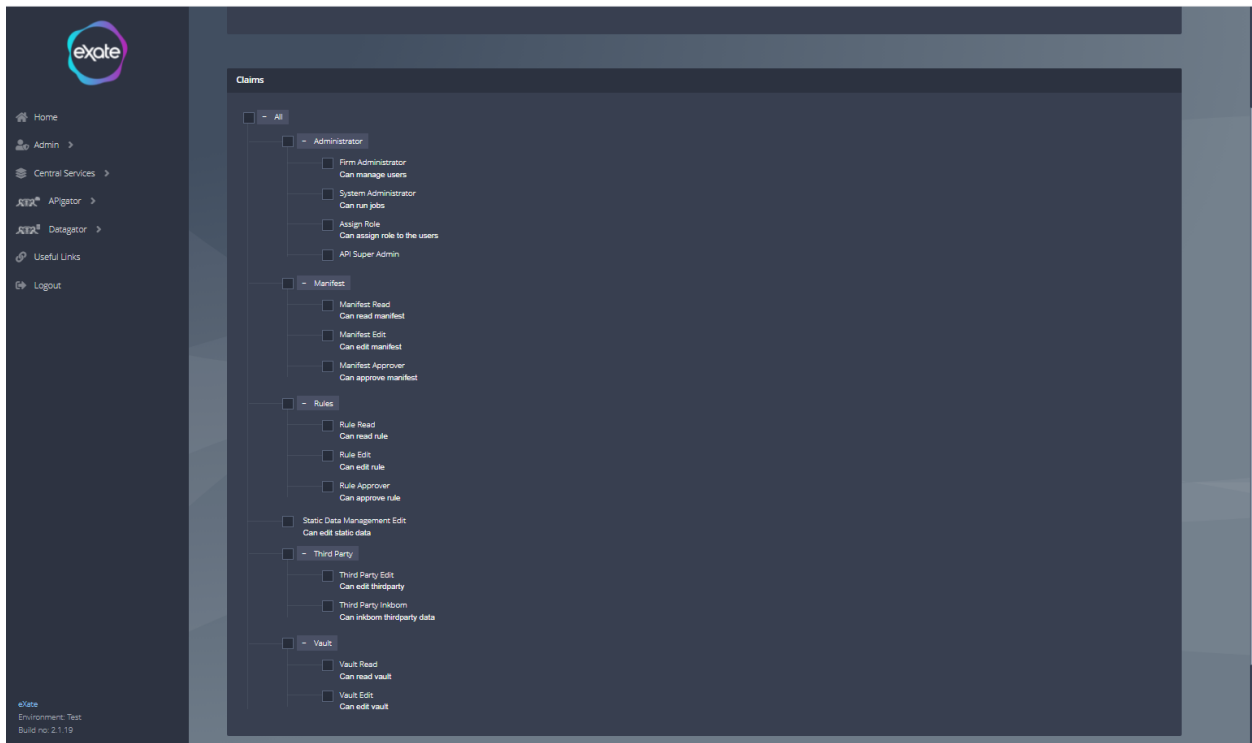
exate

Home
Admin >
Central Services >
APIgator >
Datagator >
Useful Links
Logout

eXate
Environment: Test
Build no: 2.1.19

Claims

− All
− Administrator
Firm Administrator
Can manage users
System Administrator
Can run jobs
Assign Role
Can assign role to the users
API Super Admin
− Manifest
Manifest Read
Can read manifest
Manifest Edit
Can edit manifest
Manifest Approver
Can approve manifest
− Rules
Rule Read
Can read rule
Rule Edit
Can edit rule
Rule Approver
Can approve rule
Static Data Management Edit
Can edit static data
− Third Party
Third Party Edit
Can edit thirdparty
Third Party Inkbom
Can inkbom thirdparty data
− Vault
Vault Read
Can read vault
Vault Edit
Can edit vault